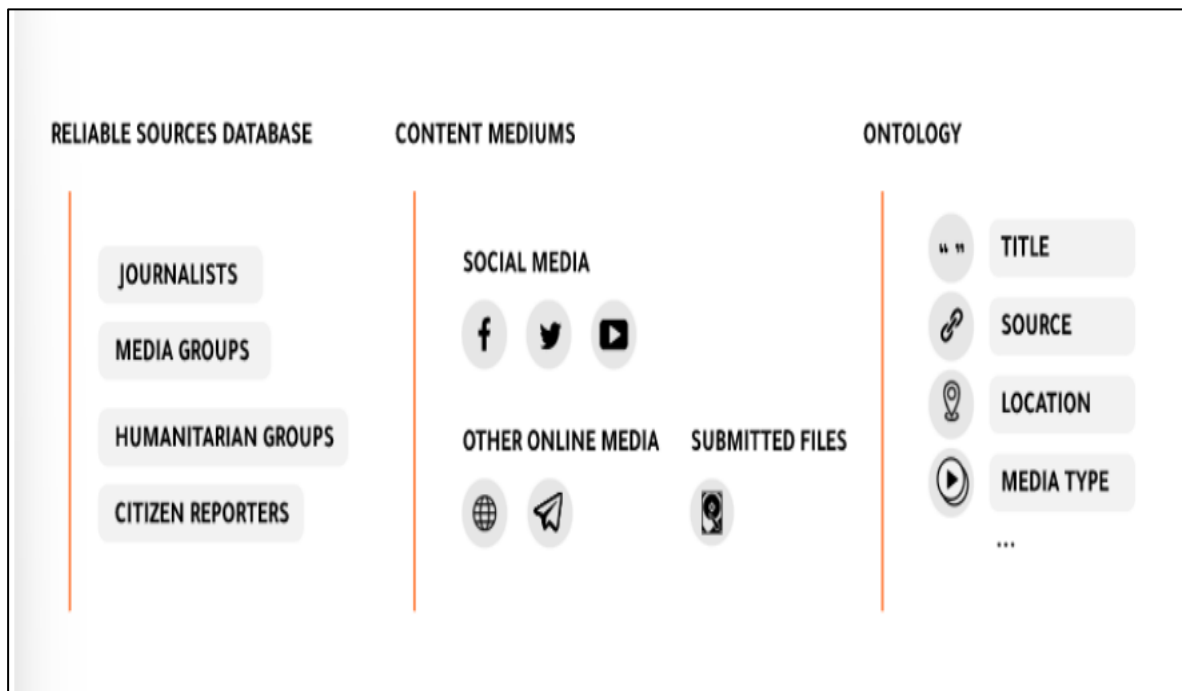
RELIABLE SOURCES DATABASE

JOURNALISTS

MEDIA GROUPS

HUMANITARIAN GROUPS

CITIZEN REPORTERS

CONTENT MEDIUMS

SOCIAL MEDIA

OTHER ONLINE MEDIA

SUBMITTED FILES

ONTOLOGY

“ ”

TITLE

SOURCE

LOCATION

MEDIA TYPE

...